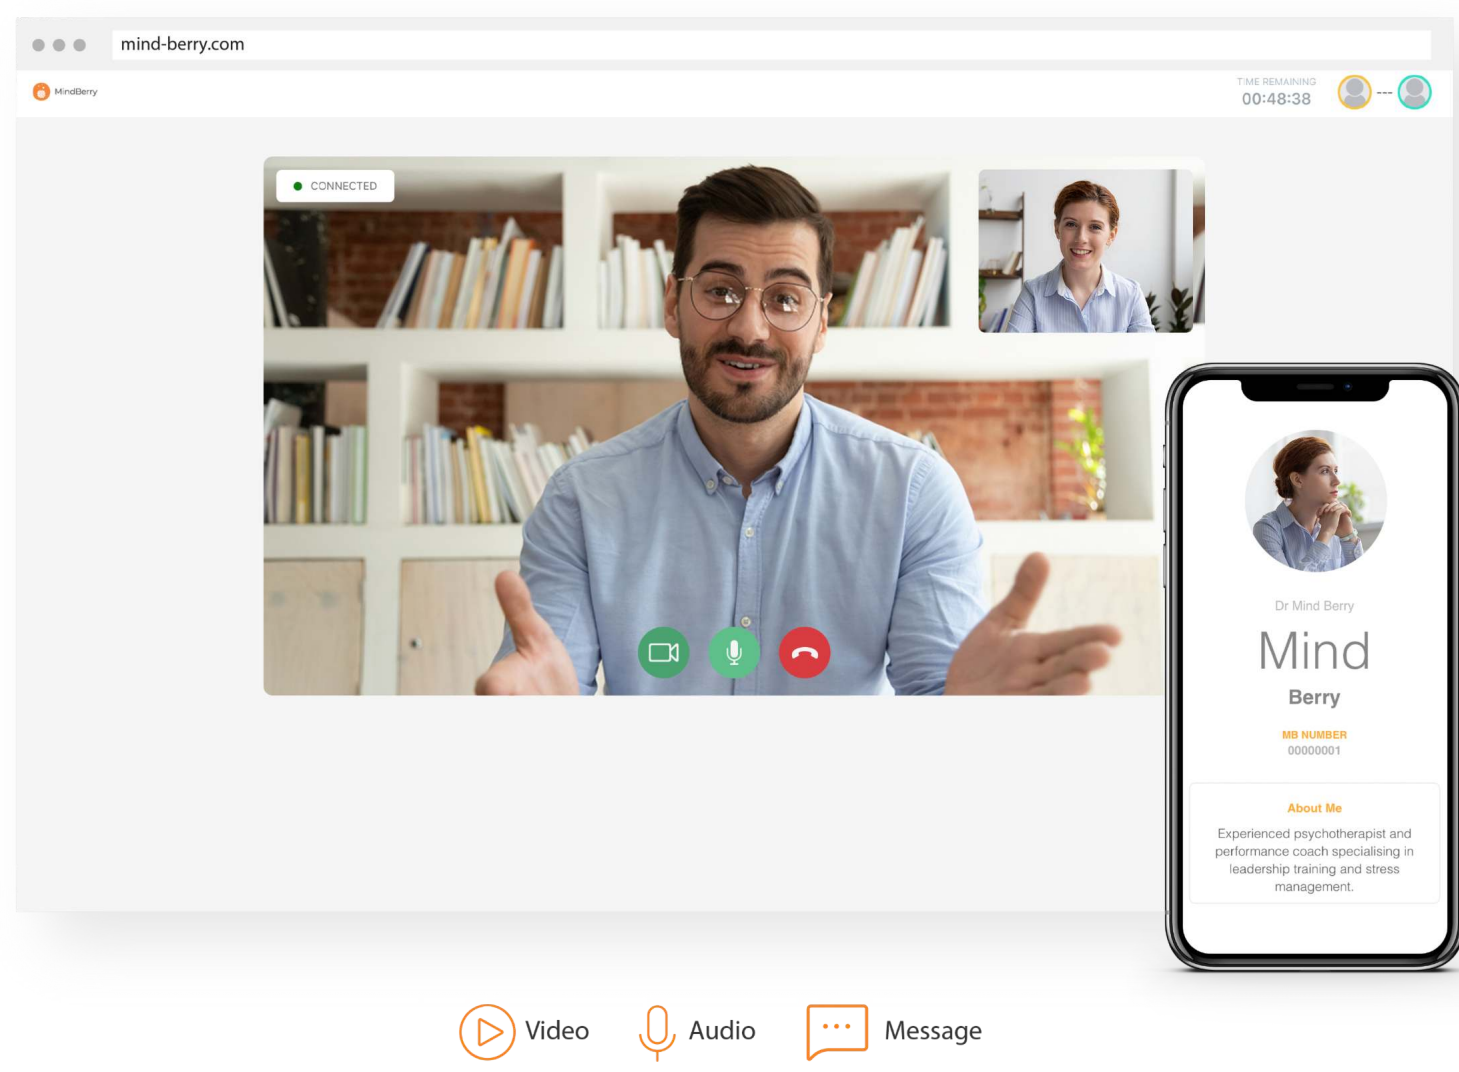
mind-berry.com

MindBerry

TIME REMAINING
00:48:38

---

CONNECTED

Dr Mind Berry

Mind

Berry

MB NUMBER
00000001

About Me

Experienced psychotherapist and performance coach specialising in leadership training and stress management.

Video

Audio

Message